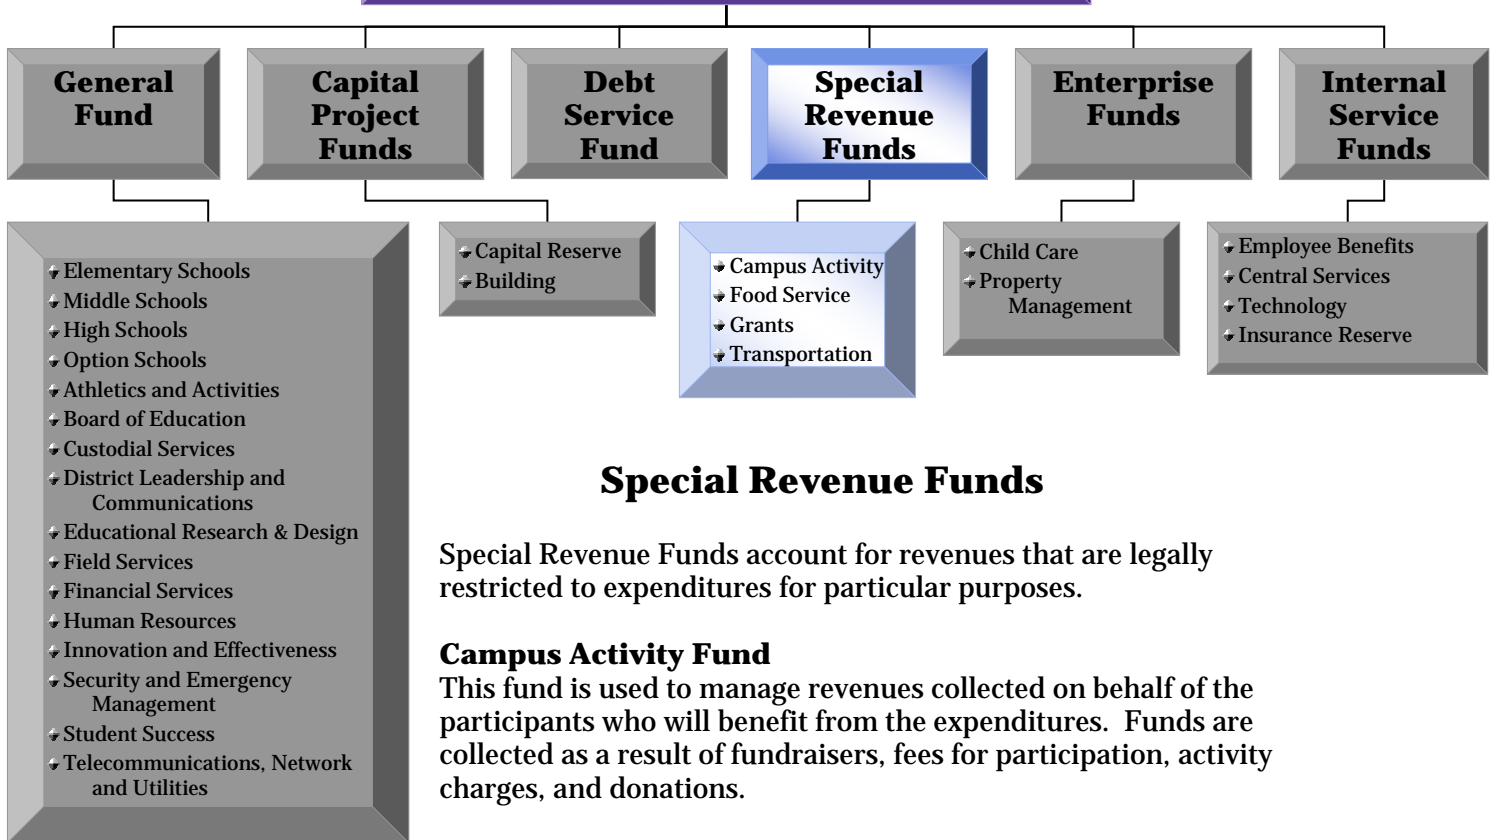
General Fund

Capital Project Funds

Debt Service Fund

Special Revenue Funds

Enterprise Funds

Internal Service Funds

Elementary Schools
Middle Schools
High Schools
Option Schools
Athletics and Activities
Board of Education
Custodial Services
District Leadership and Communications
Educational Research & Design
Field Services
Financial Services
Human Resources
Innovation and Effectiveness
Security and Emergency Management
Student Success
Telecommunications, Network and Utilities

Capital Reserve
Building

Campus Activity
Food Service
Grants
Transportation

Child Care
Property Management

Employee Benefits
Central Services
Technology
Insurance Reserve

Special Revenue Funds

Special Revenue Funds account for revenues that are legally restricted to expenditures for particular purposes.

Campus Activity Fund
This fund is used to manage revenues collected on behalf of the participants who will benefit from the expenditures. Funds are collected as a result of fundraisers, fees for participation, activity charges, and donations.